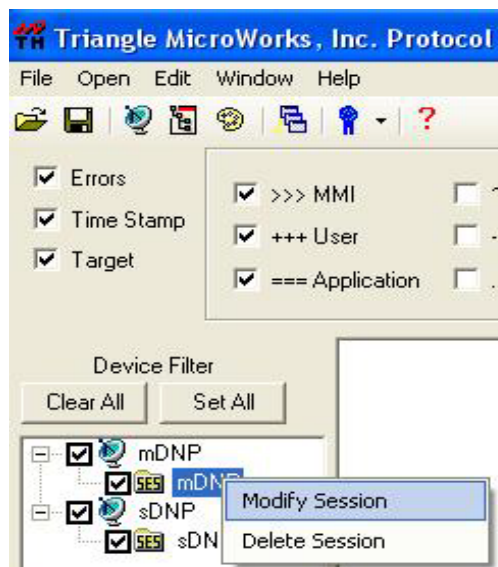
Triangle MicroWorks, Inc. Protocol

File Open Edit Window Help

?

Errors
Time Stamp
Target

>>> MMI
+++ User
=== Application

Device Filter
Clear All
Set All

mDNP
SES mDN
sDNP
SES sDN

Modify Session
Delete Session